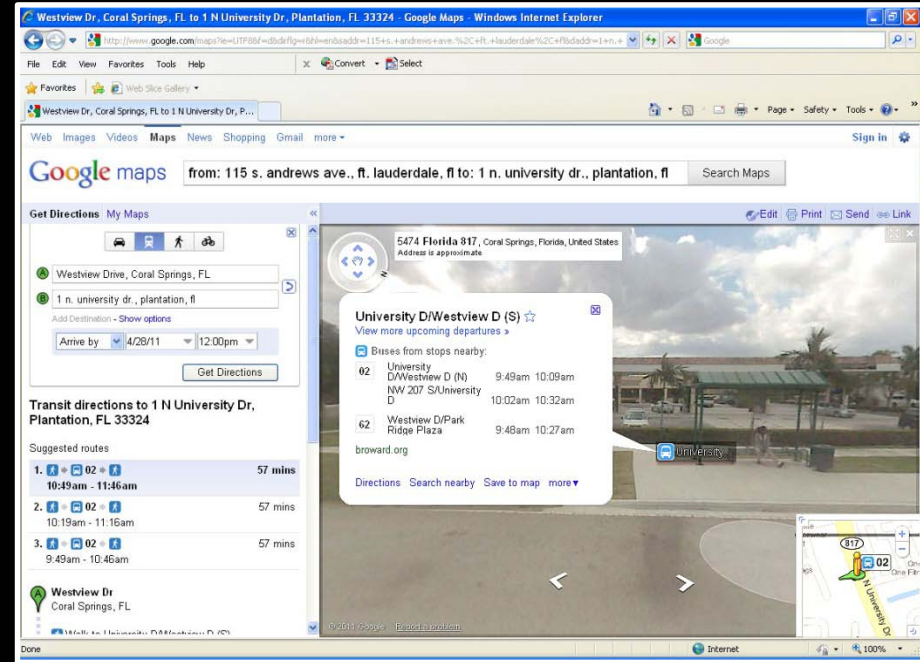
Westview Dr, Coral Springs, FL to 1 N University Dr, Plantation, FL 33324 - Google Maps - Windows Internet Explorer

http://www.google.com/maps?ie=UTF8&f=d&dirflg=r&hl=en&saddr=115+s.+andrews+ave.%2C+ft.+lauderdale%2C+fl&daddr=1+n.+

Google

File Edit View Favorites Tools Help

Convert Select

Favorites Web Slice Gallery

Westview Dr, Coral Springs, FL to 1 N University Dr, P...

Page Safety Tools

Web Images Videos Maps News Shopping Gmail more

Sign in

Google maps

from: 115 s. andrews ave., ft. lauderdale, fl to: 1 n. university dr., plantation, fl

Search Maps

Get Directions My Maps

Edit Print Send Link

Westview Drive, Coral Springs, FL

1 n. university dr., plantation, fl

Add Destination - Show options

Arrive by 4/28/11 12:00pm

Get Directions

Transit directions to 1 N University Dr, Plantation, FL 33324

Suggested routes

1. 02 57 mins
10:49am - 11:46am

2. 02 57 mins
10:19am - 11:16am

3. 02 57 mins
9:49am - 10:46am

Westview Dr
Coral Springs, FL

Walk to University D/Westview D (S)

5474 Florida 817, Coral Springs, Florida, United States
Address is approximate

University D/Westview D (S)
View more upcoming departures »

Buses from stops nearby:

| | | |
|---|---|---|
| 02 | University D/Westview D (N) | 9:49am 10:09am |
| | NW 207 S/University D | 10:02am 10:32am |
| 62 | Westview D/Park Ridge Plaza | 9:48am 10:27am |

broward.org

Directions Search nearby Save to map more

University...

817

02

N University Dr

©2011 Google Report a problem

Done

Internet

100%